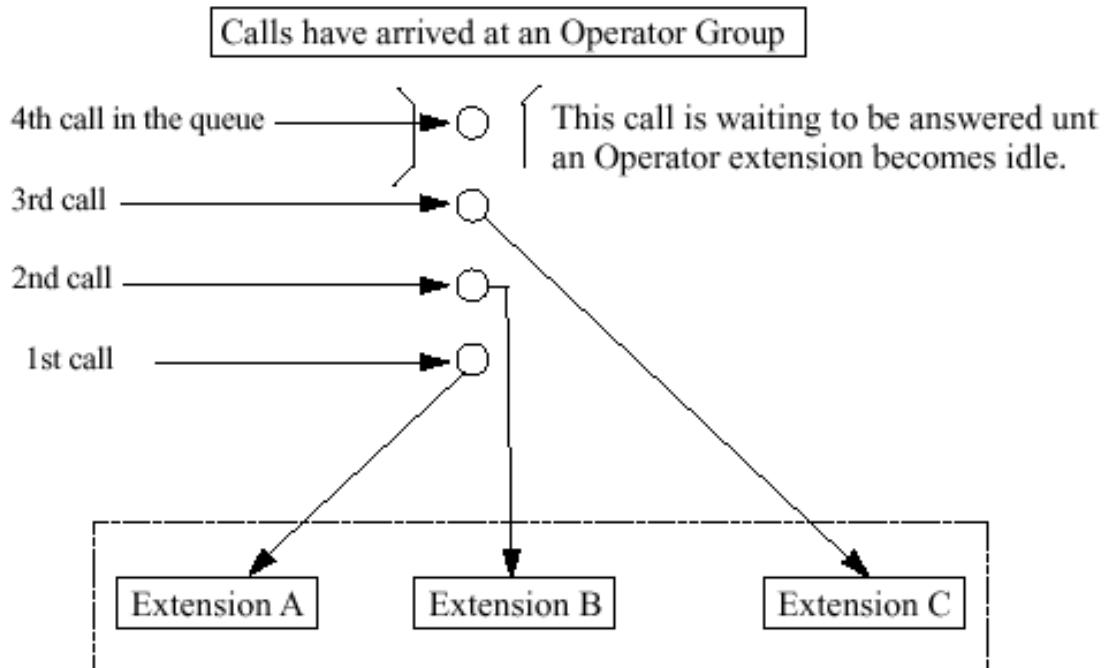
Calls have arrived at an Operator Group

4th call in the queue

This call is waiting to be answered unt an Operator extension becomes idle.

3rd call

2nd call

1st call

Extension A

Extension B

Extension C